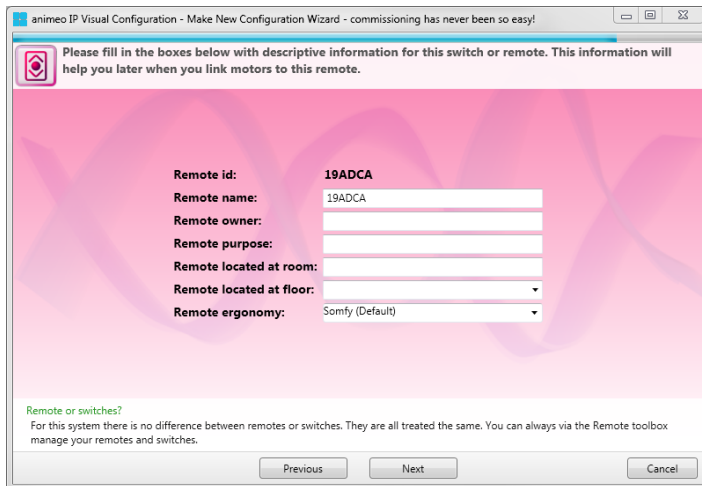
animeo IP Visual Configuration - Make New Configuration Wizard - commissioning has never been so easy!

Please fill in the boxes below with descriptive information for this switch or remote. This information will help you later when you link motors to this remote.

| | |
|---|---|
| Remote id: | 19ADCA |
| Remote name: | 19ADCA |
| Remote owner: | |
| Remote purpose: | |
| Remote located at room: | |
| Remote located at floor: | |
| Remote ergonomy: | Somfy (Default) |

Remote or switches?
For this system there is no difference between remotes or switches. They are all treated the same. You can always via the Remote toolbox manage your remotes and switches.

Previous Next Cancel